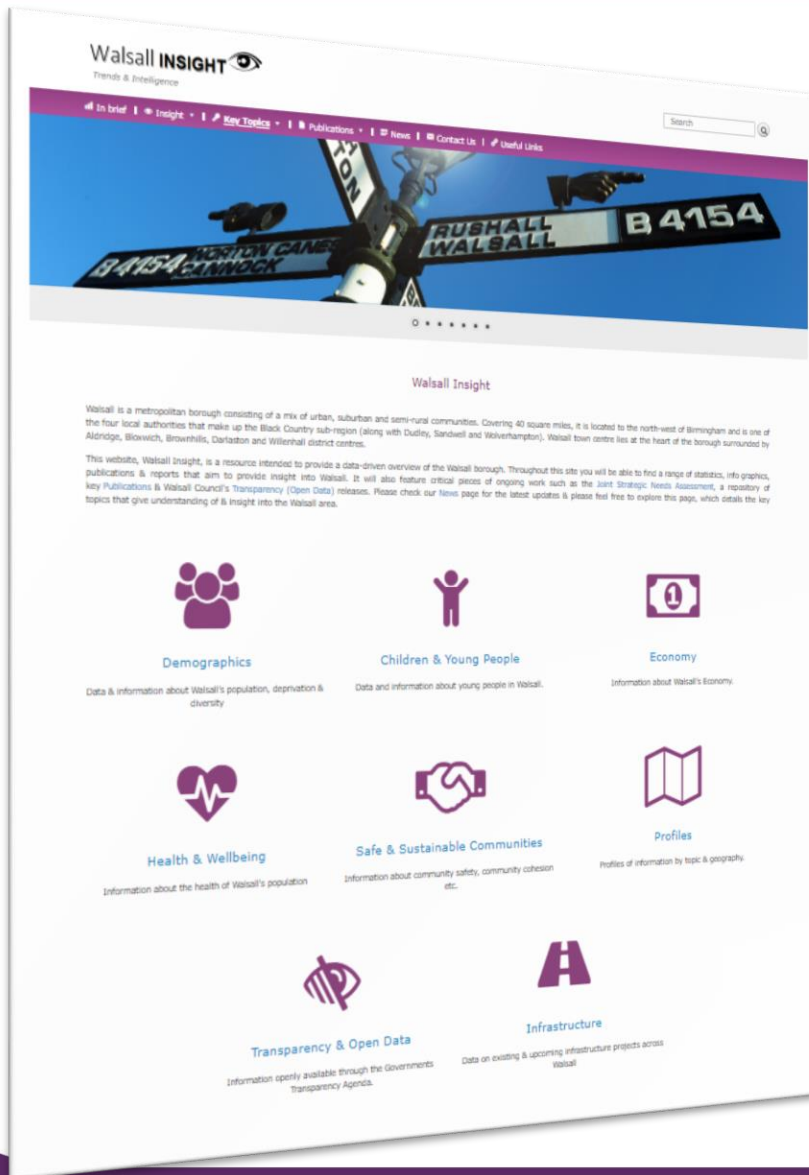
Walsall INSIGHT
Trends & Intelligence

In brief | Insight ▾ | Key Topics ▾ | Publications ▾ | News | Contact Us | Useful Links

Search

RUSHALL WALSALL
B 4154
B 4154 NORTON CANES CANNOCK

Walsall Insight

Walsall is a metropolitan borough consisting of a mix of urban, suburban and semi-rural communities. Covering 40 square miles, it is located to the north-west of Birmingham and is one of the four local authorities that make up the Black Country sub-region (along with Dudley, Sandwell and Wolverhampton). Walsall town centre lies at the heart of the borough surrounded by Aldridge, Bloxwich, Brownhills, Darlaston and Willenhall district centres.

This website, Walsall Insight, is a resource intended to provide a data-driven overview of the Walsall borough. Throughout this site you will be able to find a range of statistics, info graphics, publications & reports that aim to provide insight into Walsall. It will also feature critical pieces of ongoing work such as the Joint Strategic Needs Assessment, a repository of key Publications & Walsall Council's Transparency (Open Data) releases. Please check our News page for the latest updates & please feel free to explore this page, which details the key topics that give understanding of & insight into the Walsall area.

Demographics
Data & information about Walsall's population, deprivation & diversity

Children & Young People
Data and information about young people in Walsall.

Economy
Information about Walsall's Economy.

Health & Wellbeing
Information about the health of Walsall's population

Safe & Sustainable Communities
Information about community safety, community cohesion etc.

Profiles
Profiles of information by topic & geography.

Transparency & Open Data
Information openly available through the Governments Transparency Agenda.

Infrastructure
Data on existing & upcoming infrastructure projects across Walsall